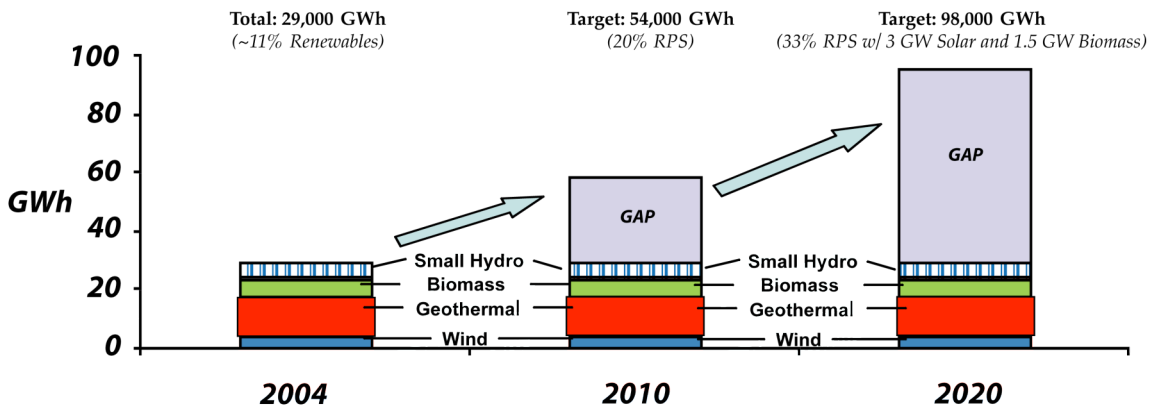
Total: 29,000 GWh
(~11% Renewables)

Target: 54,000 GWh
(20% RPS)

Target: 98,000 GWh
(33% RPS w/ 3 GW Solar and 1.5 GW Biomass)

100
80
60
40
20
0

GWh

GAP

GAP

Small Hydro
Biomass
Geothermal
Wind

Small Hydro
Biomass
Geothermal
Wind

2004

2010

2020